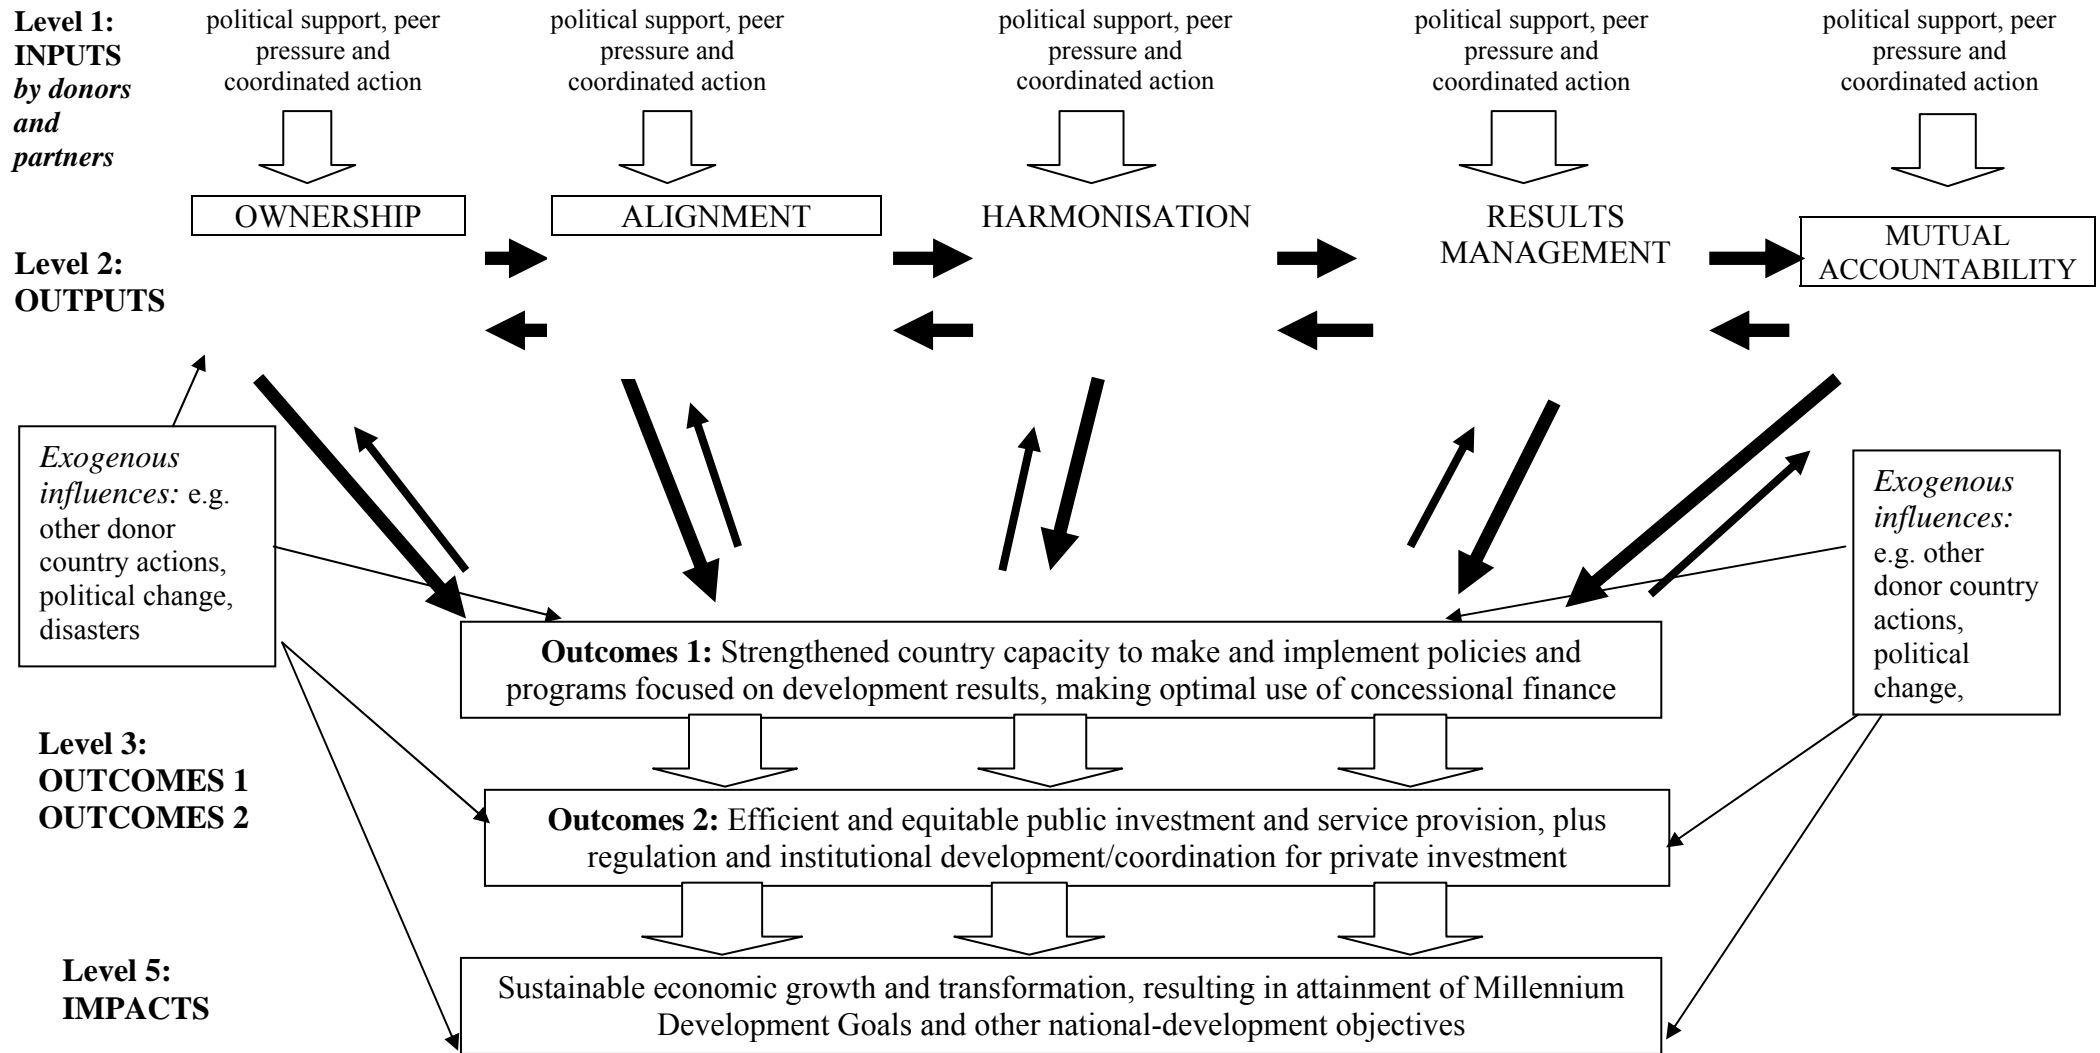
Level 1: INPUTS *by donors and partners*

political support, peer pressure and coordinated action

political support, peer pressure and coordinated action

political support, peer pressure and coordinated action

political support, peer pressure and coordinated action

political support, peer pressure and coordinated action

Level 2: OUTPUTS

OWNERSHIP

ALIGNMENT

HARMONISATION

RESULTS MANAGEMENT

MUTUAL ACCOUNTABILITY

*Exogenous influences:* e.g. other donor country actions, political change, disasters

*Exogenous influences:* e.g. other donor country actions, political change,

**Outcomes 1:** Strengthened country capacity to make and implement policies and programs focused on development results, making optimal use of concessional finance

Level 3: OUTCOMES 1 OUTCOMES 2

**Outcomes 2:** Efficient and equitable public investment and service provision, plus regulation and institutional development/coordination for private investment

Level 5: IMPACTS

Sustainable economic growth and transformation, resulting in attainment of Millennium Development Goals and other national-development objectives